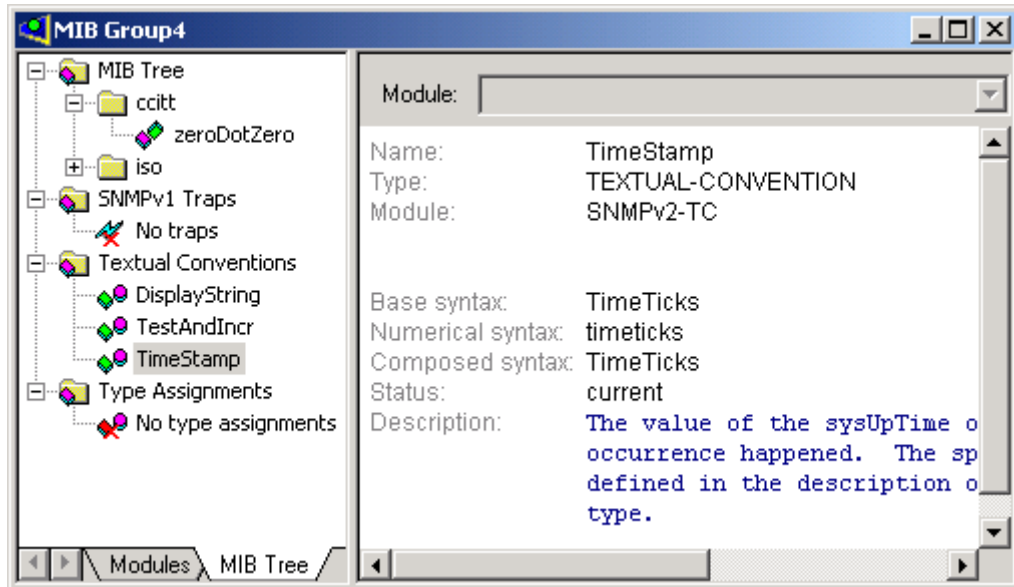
MIB Group4

MIB Tree
ccitt
zeroDotZero
iso
SNMPv1 Traps
No traps
Textual Conventions
DisplayString
TestAndIncr
TimeStamp
Type Assignments
No type assignments

Modules MIB Tree

Module:

| | |
|---|---|
| Name: | TimeStamp |
| Type: | TEXTUAL-CONVENTION |
| Module: | SNMPv2-TC |
| Base syntax: | TimeTicks |
| Numerical syntax: | timeticks |
| Composed syntax: | TimeTicks |
| Status: | current |
| Description: | The value of the sysUpTime o occurrence happened. The sp defined in the description o type. |